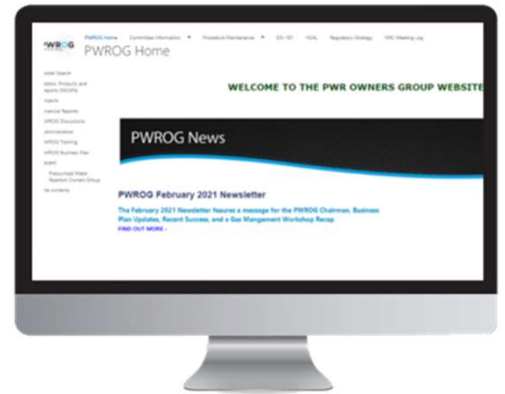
PWROG Home
PWROG Home Committee Information Procedure Maintenance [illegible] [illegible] Regulatory Strategy NRC Meeting Log

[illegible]
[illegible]
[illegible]
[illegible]
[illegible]
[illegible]
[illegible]
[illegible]
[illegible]
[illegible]
Pressurized Water Reactor Owners Group
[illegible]

WELCOME TO THE PWR OWNERS GROUP WEBSITE

PWROG News

PWROG February 2021 Newsletter

The February 2021 Newsletter features a message for the PWROG Chairman, Business Plan Updates, Recent Success, and a Gas Mangement Workshop Recap

FIND OUT MORE ›